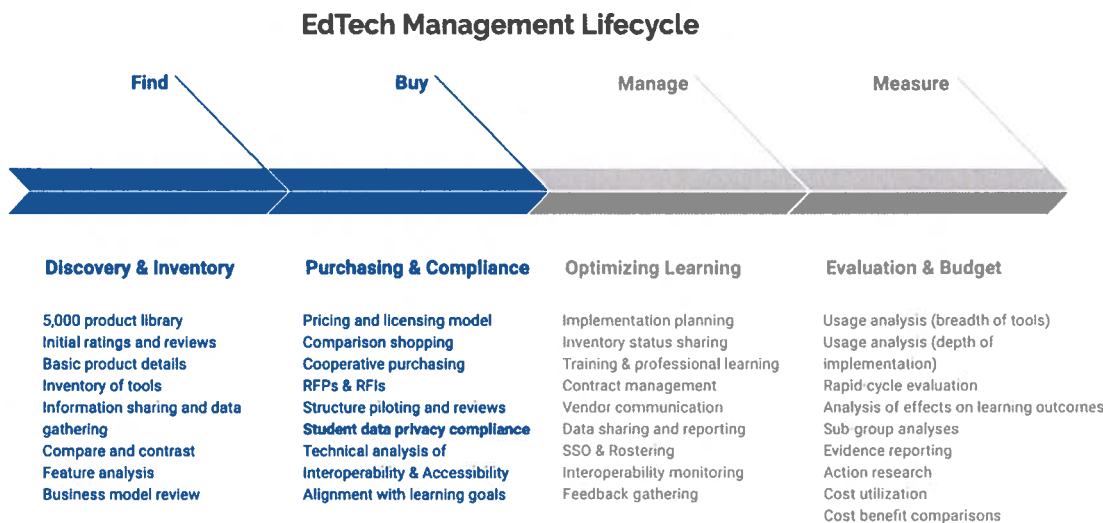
EdTech Management Lifecycle

Find

Buy

Manage

Measure

Discovery & Inventory

5,000 product library
Initial ratings and reviews
Basic product details
Inventory of tools
Information sharing and data gathering
Compare and contrast
Feature analysis
Business model review

Purchasing & Compliance

Pricing and licensing model
Comparison shopping
Cooperative purchasing
RFPs & RFIs
Structure piloting and reviews
Student data privacy compliance
Technical analysis of Interoperability & Accessibility
Alignment with learning goals

Optimizing Learning

Implementation planning
Inventory status sharing
Training & professional learning
Contract management
Vendor communication
Data sharing and reporting
SSO & Rostering
Interoperability monitoring
Feedback gathering

Evaluation & Budget

Usage analysis (breadth of tools)
Usage analysis (depth of implementation)
Rapid cycle evaluation
Analysis of effects on learning outcomes
Sub-group analyses
Evidence reporting
Action research
Cost utilization
Cost benefit comparisons